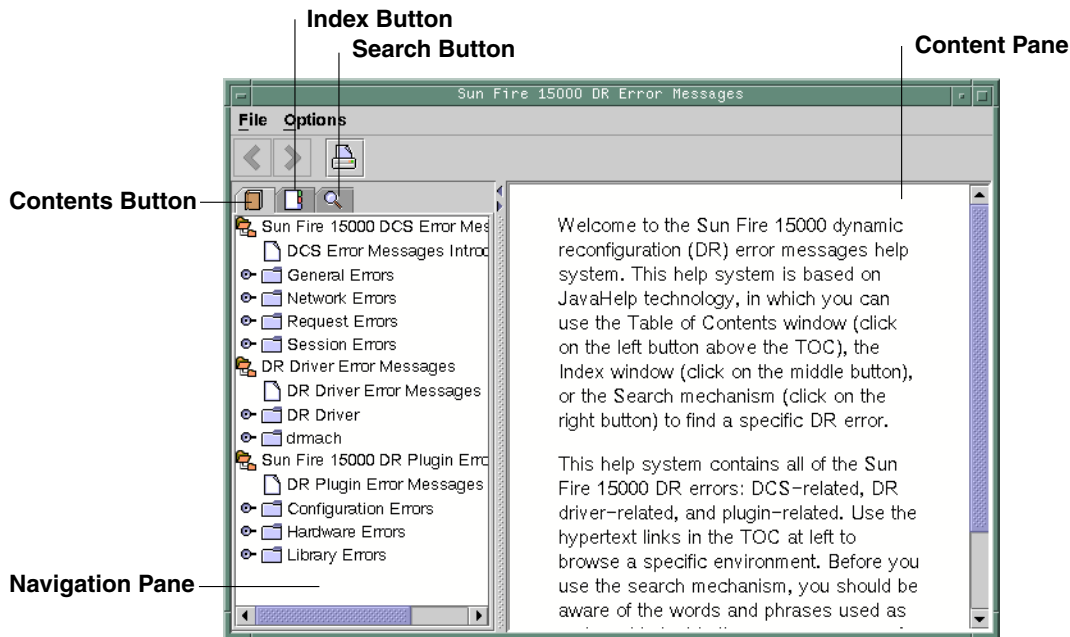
Index Button
Search Button
Content Pane

Sun Fire 15000 DR Error Messages

File Options

Contents Button

Sun Fire 15000 DCS Error Mes
DCS Error Messages Introd
General Errors
Network Errors
Request Errors
Session Errors
DR Driver Error Messages
DR Driver Error Messages
DR Driver
drmach
Sun Fire 15000 DR Plugin Erro
DR Plugin Error Messages
Configuration Errors
Hardware Errors
Library Errors

Navigation Pane

Welcome to the Sun Fire 15000 dynamic reconfiguration (DR) error messages help system. This help system is based on JavaHelp technology, in which you can use the Table of Contents window (click on the left button above the TOC), the Index window (click on the middle button), or the Search mechanism (click on the right button) to find a specific DR error.

This help system contains all of the Sun Fire 15000 DR errors: DCS-related, DR driver-related, and plugin-related. Use the hypertext links in the TOC at left to browse a specific environment. Before you use the search mechanism, you should be aware of the words and phrases used as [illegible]